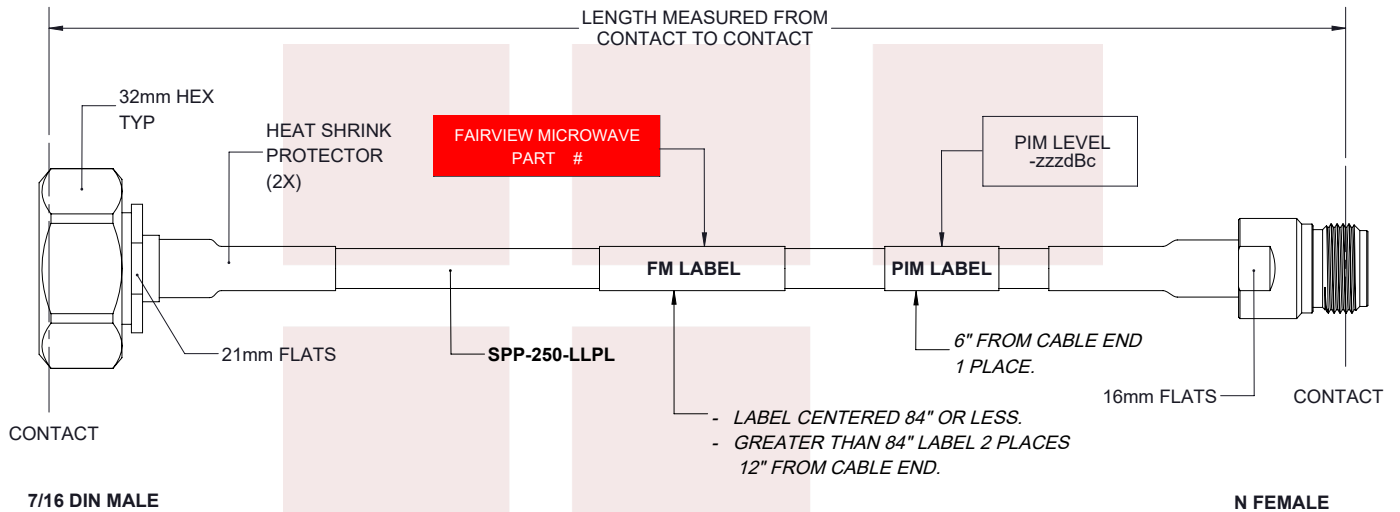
LENGTH MEASURED FROM
CONTACT TO CONTACT

32mm HEX
TYP

HEAT SHRINK
PROTECTOR
(2X)

FAIRVIEW MICROWAVE
PART #

PIM LEVEL
-zzzdBc

FM LABEL

PIM LABEL

21mm FLATS

SPP-250-LLPL

6" FROM CABLE END
1 PLACE.

16mm FLATS

CONTACT

- LABEL CENTERED 84" OR LESS.
- GREATER THAN 84" LABEL 2 PLACES
12" FROM CABLE END.

CONTACT

7/16 DIN MALE

N FEMALE